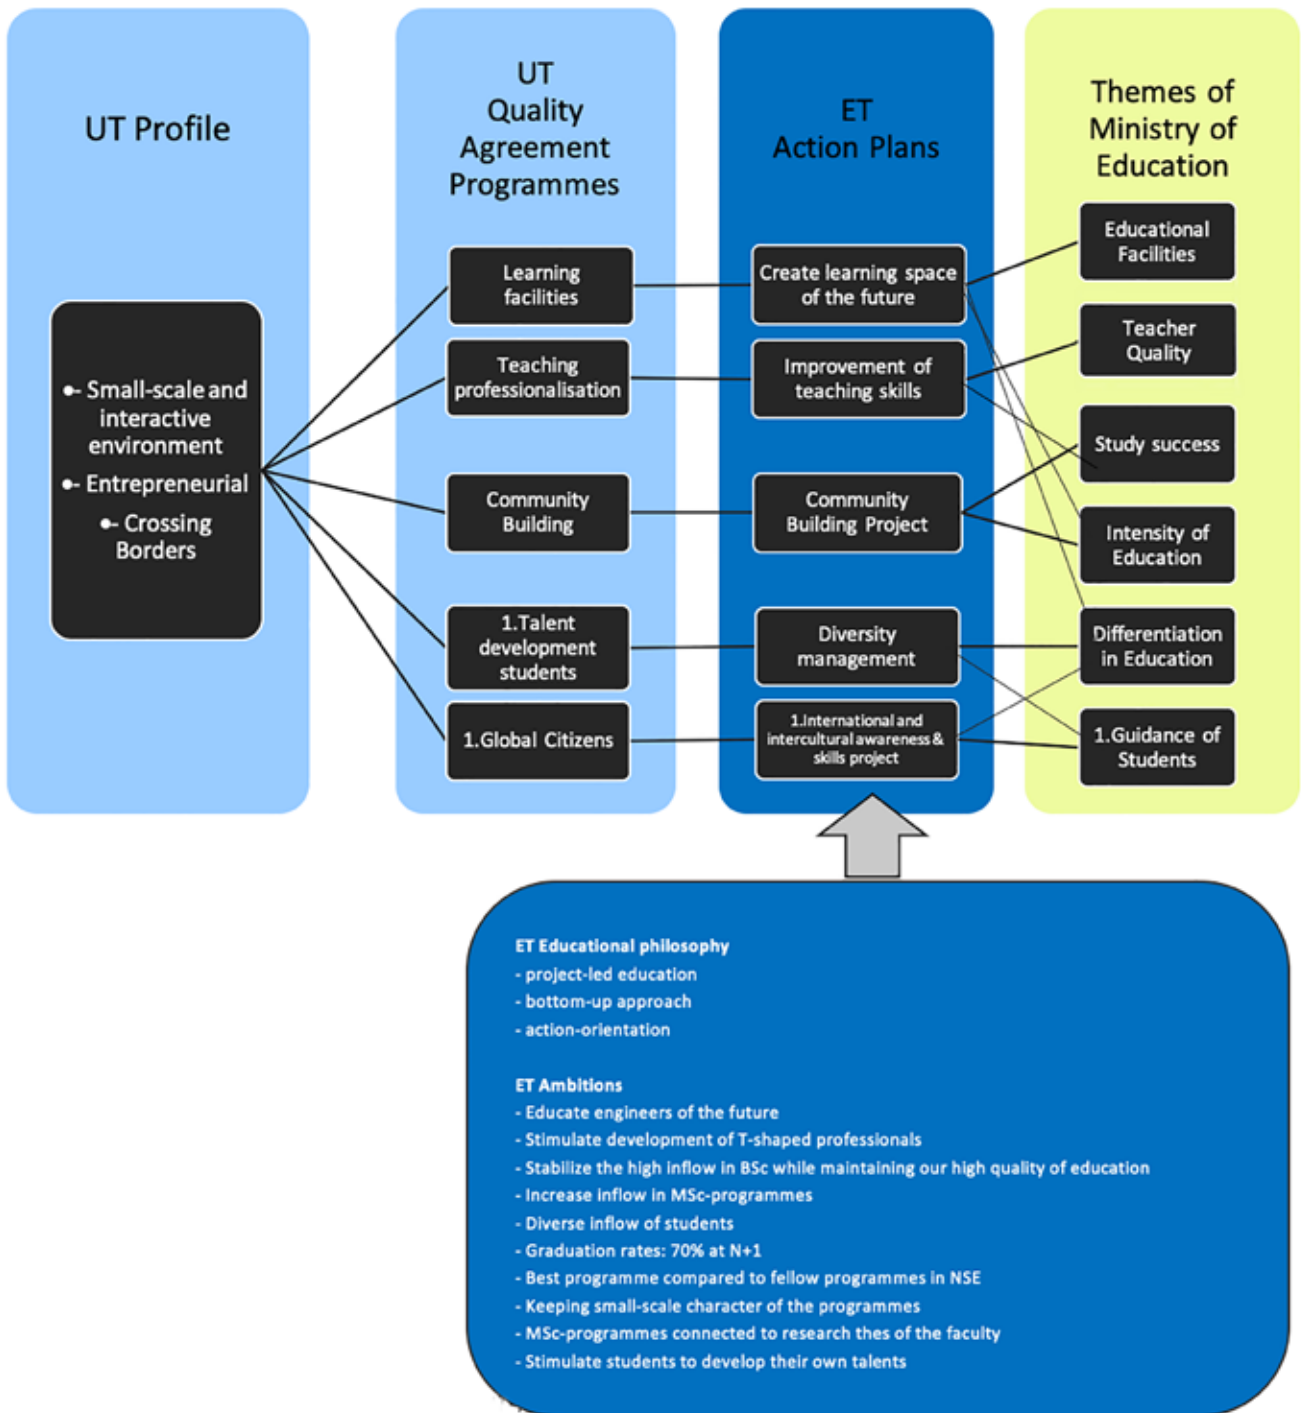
UT Profile

- Small-scale and interactive environment
- Entrepreneurial
- Crossing Borders

UT Quality Agreement Programmes

Learning facilities

Teaching professionalisation

Community Building

1.Talent development students

1.Global Citizens

ET Action Plans

Create learning space of the future

Improvement of teaching skills

Community Building Project

Diversity management

1.International and intercultural awareness & skills project

Themes of Ministry of Education

Educational Facilities

Teacher Quality

Study success

Intensity of Education

Differentiation in Education

1.Guidance of Students

ET Educational philosophy
- project-led education
- bottom-up approach
- action-orientation

ET Ambitions
- Educate engineers of the future
- Stimulate development of T-shaped professionals
- Stabilize the high inflow in BSc while maintaining our high quality of education
- Increase inflow in MSc-programmes
- Diverse inflow of students
- Graduation rates: 70% at N+1
- Best programme compared to fellow programmes in NSE
- Keeping small-scale character of the programmes
- MSc-programmes connected to research thes of the faculty
- Stimulate students to develop their own talents